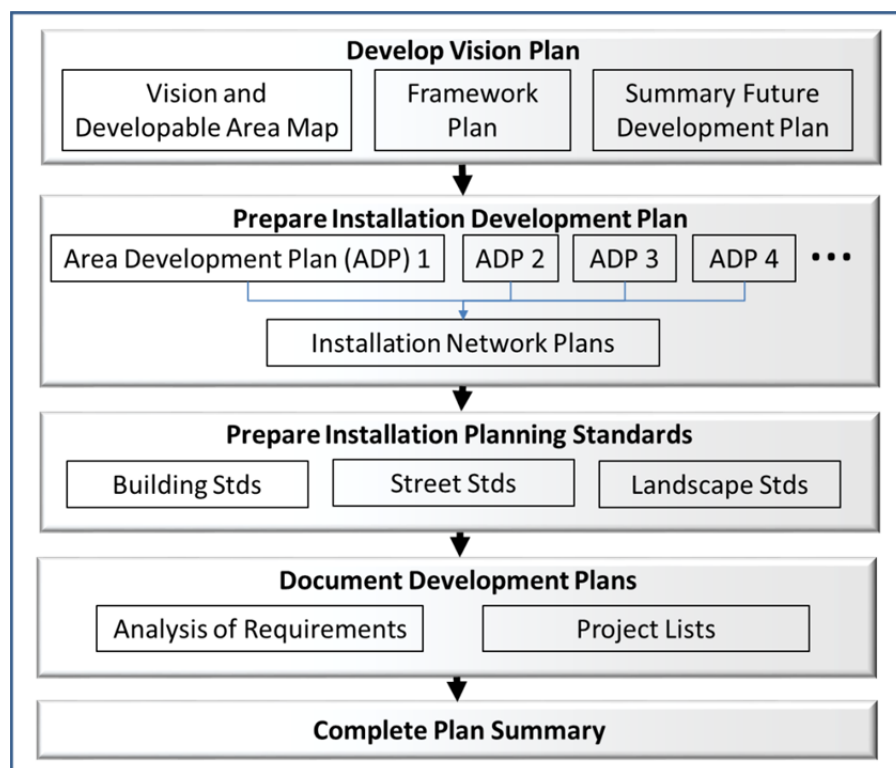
Develop Vision Plan

Vision and Developable Area Map

Framework Plan

Summary Future Development Plan

Prepare Installation Development Plan

Area Development Plan (ADP) 1

ADP 2

ADP 3

ADP 4

• • •

Installation Network Plans

Prepare Installation Planning Standards

Building Stds

Street Stds

Landscape Stds

Document Development Plans

Analysis of Requirements

Project Lists

Complete Plan Summary